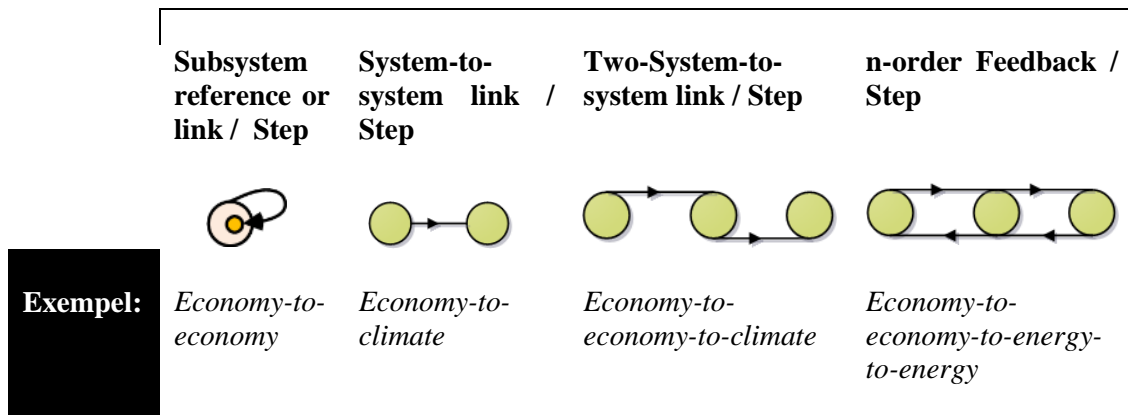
| | Subsystem reference or link / Step | System-to-system link / Step | Two-System-to-system link / Step | n-order Feedback / Step |
|---|---|---|---|---|
| **Exempel:** | *Economy-to-economy* | *Economy-to-climate* | *Economy-to-economy-to-climate* | *Economy-to-economy-to-energy-to-energy* |